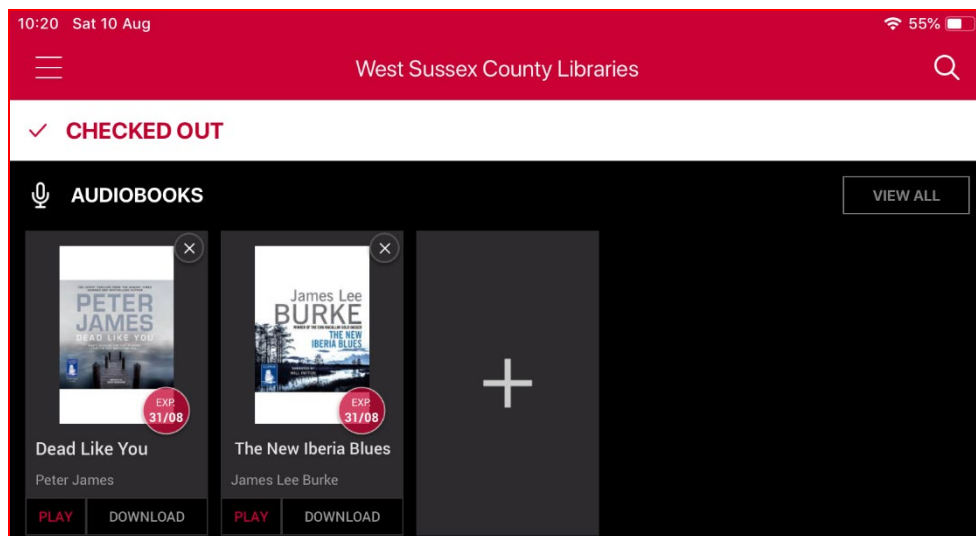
10:20 Sat 10 Aug

55%

West Sussex County Libraries

CHECKED OUT

AUDIOBOOKS

VIEW ALL

PETER JAMES

DEAD LIKE YOU

EXP 31/08

Dead Like You

Peter James

PLAY

DOWNLOAD

James Lee BURKE

THE NEW IBERIA BLUES

EXP 31/08

The New Iberia Blues

James Lee Burke

PLAY

DOWNLOAD

+